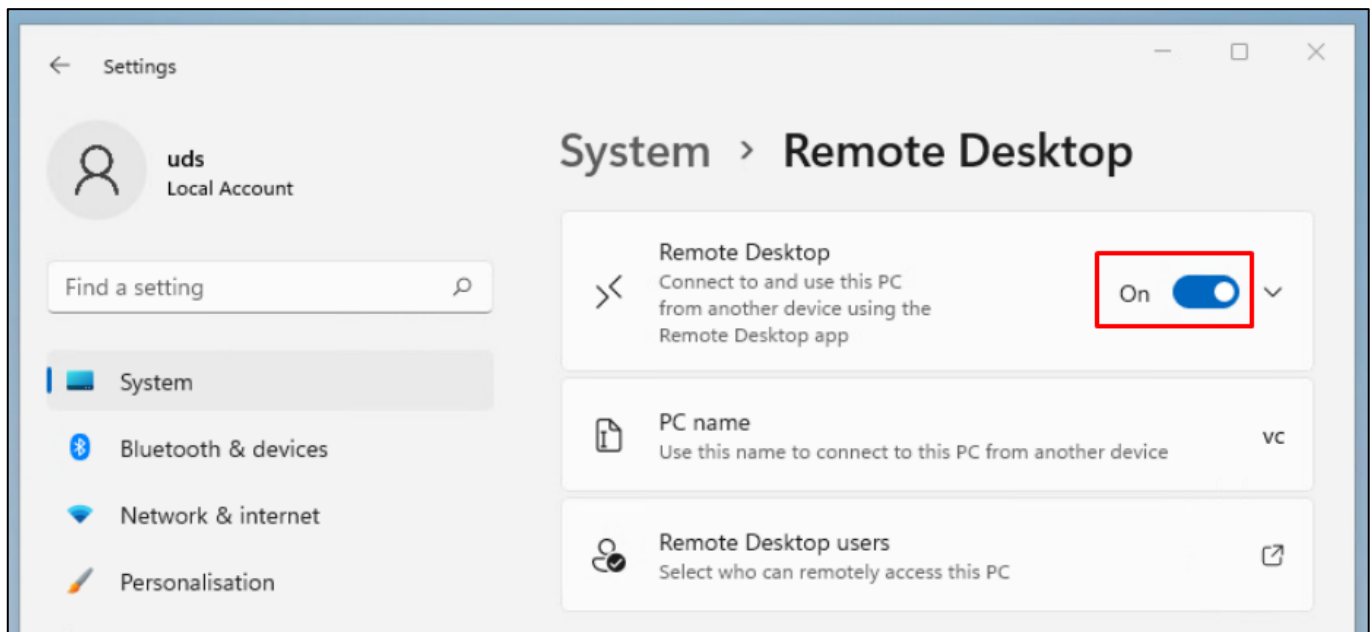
Settings

uds
Local Account

Find a setting

System

Bluetooth & devices

Network & internet

Personalisation

System › Remote Desktop

Remote Desktop
Connect to and use this PC from another device using the Remote Desktop app

On

PC name
Use this name to connect to this PC from another device

vc

Remote Desktop users
Select who can remotely access this PC